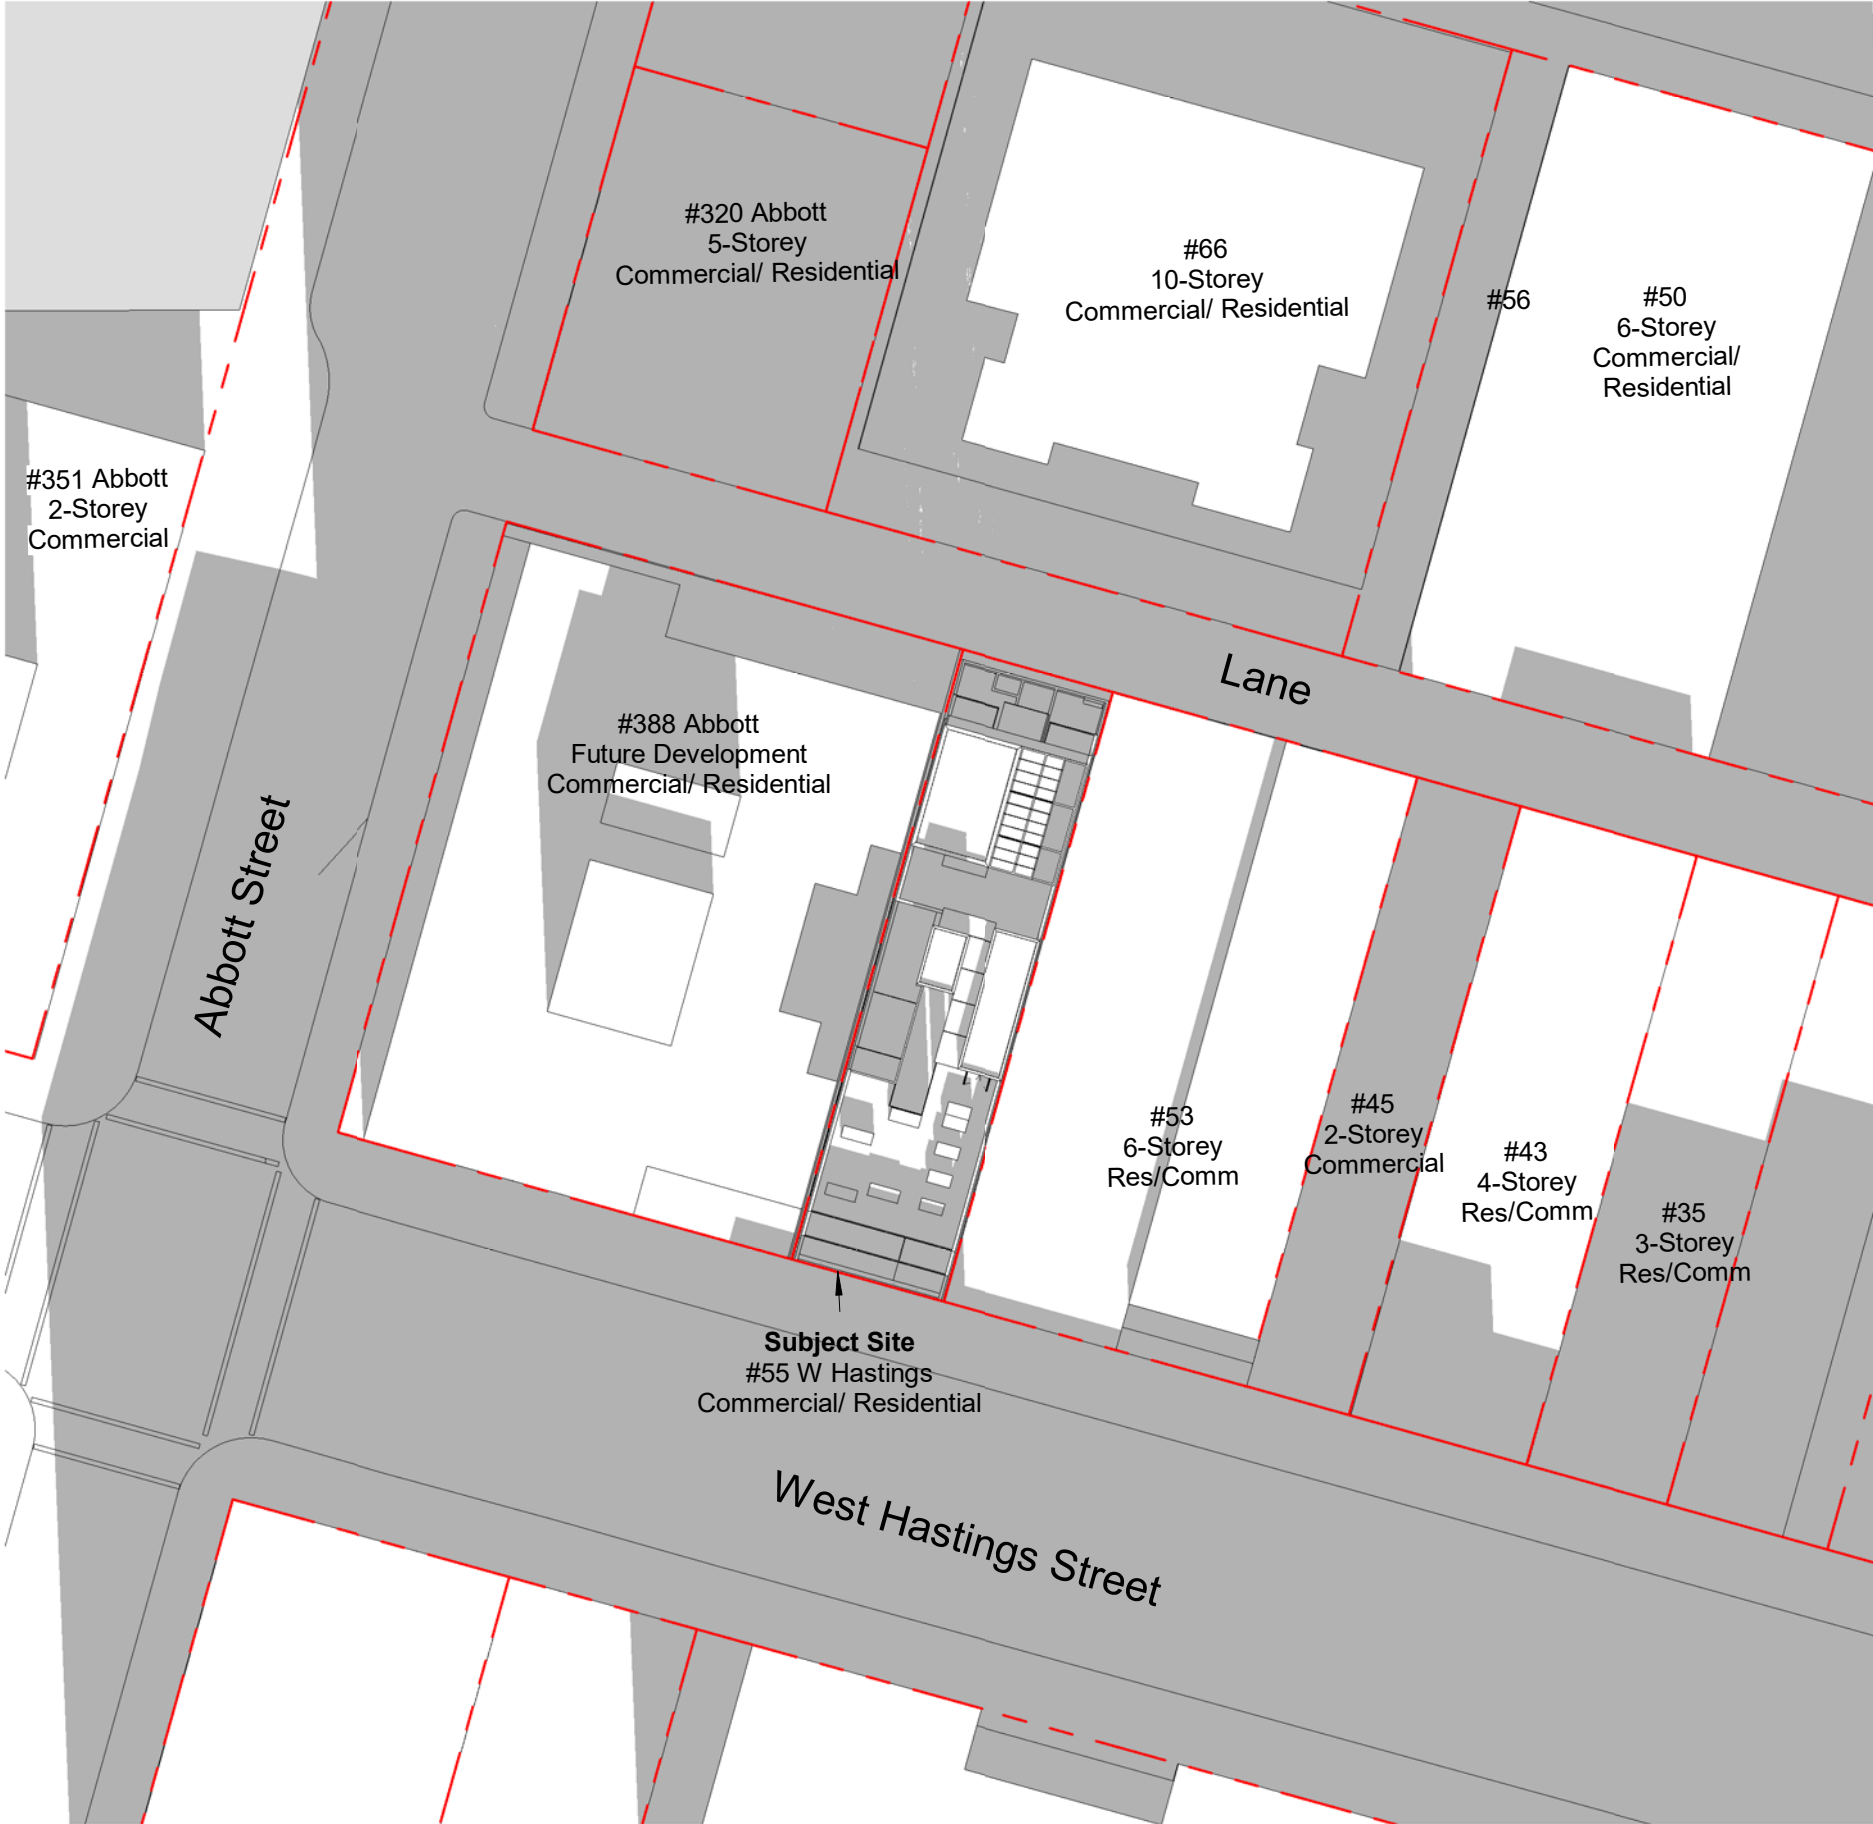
#320 Abbott
5-Storey
Commercial/ Residential

#66
10-Storey
Commercial/ Residential

#56

#50
6-Storey
Commercial/
Residential

#351 Abbott
2-Storey
Commercial

Lane

#388 Abbott
Future Development
Commercial/ Residential

Abbott Street

#53
6-Storey
Res/Comm

#45
2-Storey
Commercial

#43
4-Storey
Res/Comm

#35
3-Storey
Res/Comm

Subject Site
#55 W Hastings
Commercial/ Residential

West Hastings Street